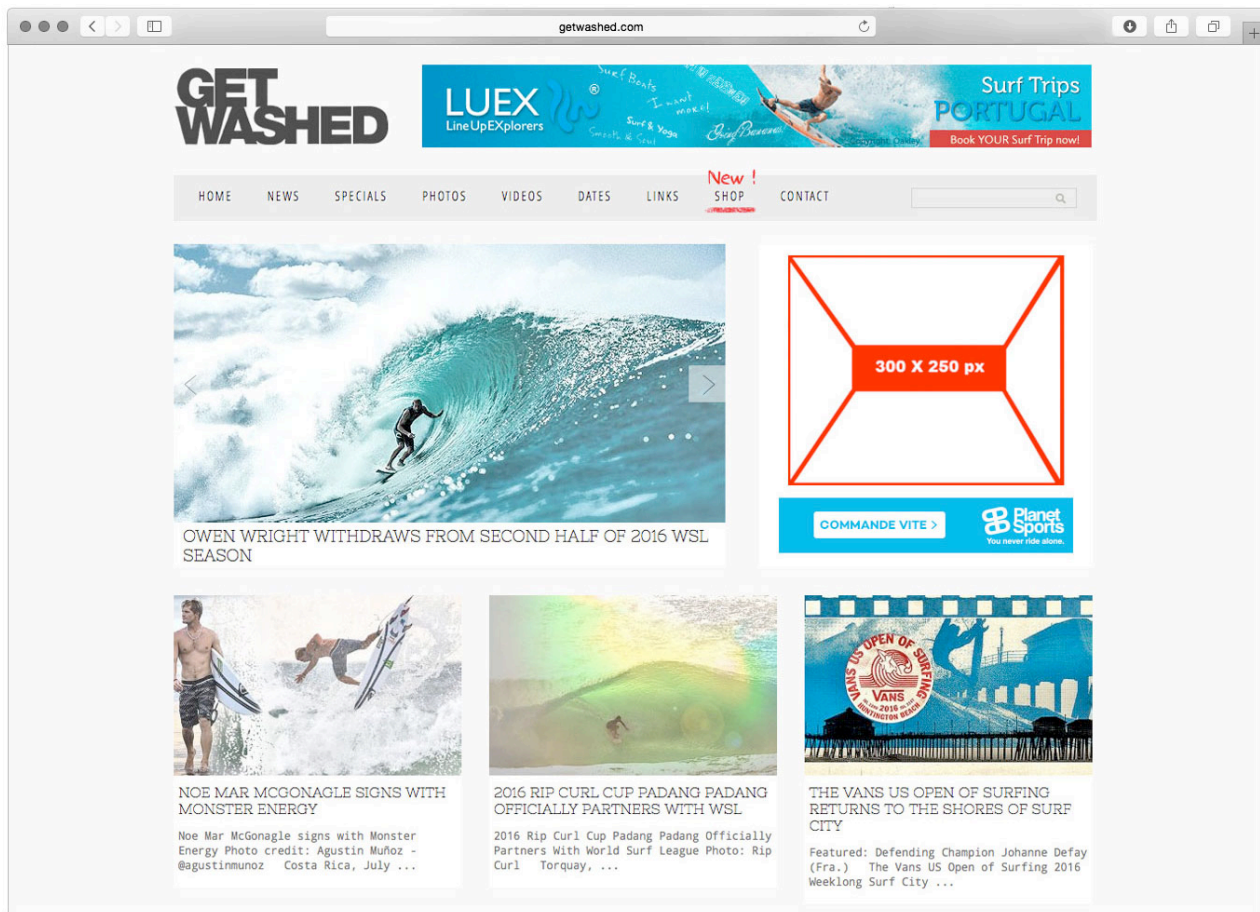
getwashed.com

GET WASHED

LUEX® LineUpEXplorers Surf Boats I want more! Surf & Yoga Smile & Soul Surf Trips PORTUGAL Book YOUR Surf Trip now! copyright: Oakley

HOME NEWS SPECIALS PHOTOS VIDEOS DATES LINKS New ! SHOP CONTACT

OWEN WRIGHT WITHDRAWS FROM SECOND HALF OF 2016 WSL SEASON

300 X 250 px

COMMANDE VITE > Planet Sports You never ride alone.

NOE MAR MCGONAGLE SIGNS WITH MONSTER ENERGY

Noe Mar McGonagle signs with Monster Energy Photo credit: Agustin Muñoz - @agustinmunoz Costa Rica, July ...

2016 RIP CURL CUP PADANG PADANG OFFICIALLY PARTNERS WITH WSL

2016 Rip Curl Cup Padang Padang Officially Partners With World Surf League Photo: Rip Curl Torquay, ...

VANS US OPEN OF SURFING VANS 2016 HUNTINGTON BEACH

THE VANS US OPEN OF SURFING RETURNS TO THE SHORES OF SURF CITY

Featured: Defending Champion Johanne Defay (Fra.) The Vans US Open of Surfing 2016 Weeklong Surf City ...